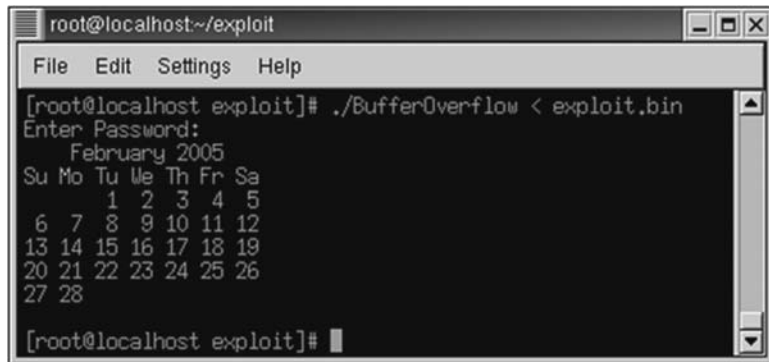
root@localhost:~/exploit

File Edit Settings Help

[root@localhost exploit]# ./BufferOverflow < exploit.bin
Enter Password:
February 2005

| Su | Mo | Tu | We | Th | Fr | Sa |
|---|---|---|---|---|---|---|
| | | 1 | 2 | 3 | 4 | 5 |
| 6 | 7 | 8 | 9 | 10 | 11 | 12 |
| 13 | 14 | 15 | 16 | 17 | 18 | 19 |
| 20 | 21 | 22 | 23 | 24 | 25 | 26 |
| 27 | 28 | | | | | |

[root@localhost exploit]#